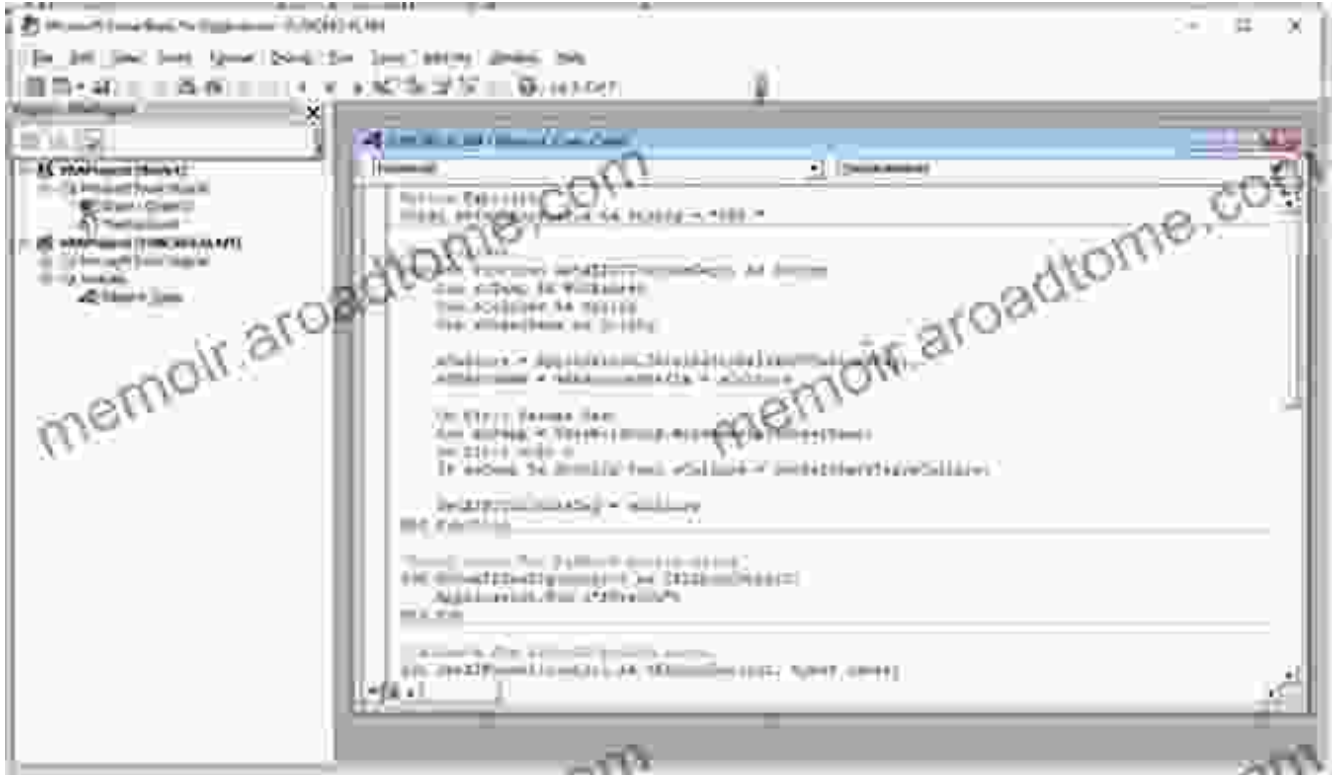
Microsoft Visual Basic for Applications - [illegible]

File Edit View Insert Format Debug Run Tools Add-Ins Window Help

Project - VBAProject

VBAProject (Book1)
Microsoft Excel Objects
Sheet1 (Sheet1)
ThisWorkbook
VBAProject ([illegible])
Microsoft Excel Objects
Modules
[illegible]

(General)
(Declarations)

Option Explicit
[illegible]

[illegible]

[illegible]
End Function

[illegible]
End Sub

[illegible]

memoir.aroadtome.com
memoir.aroadtome.com